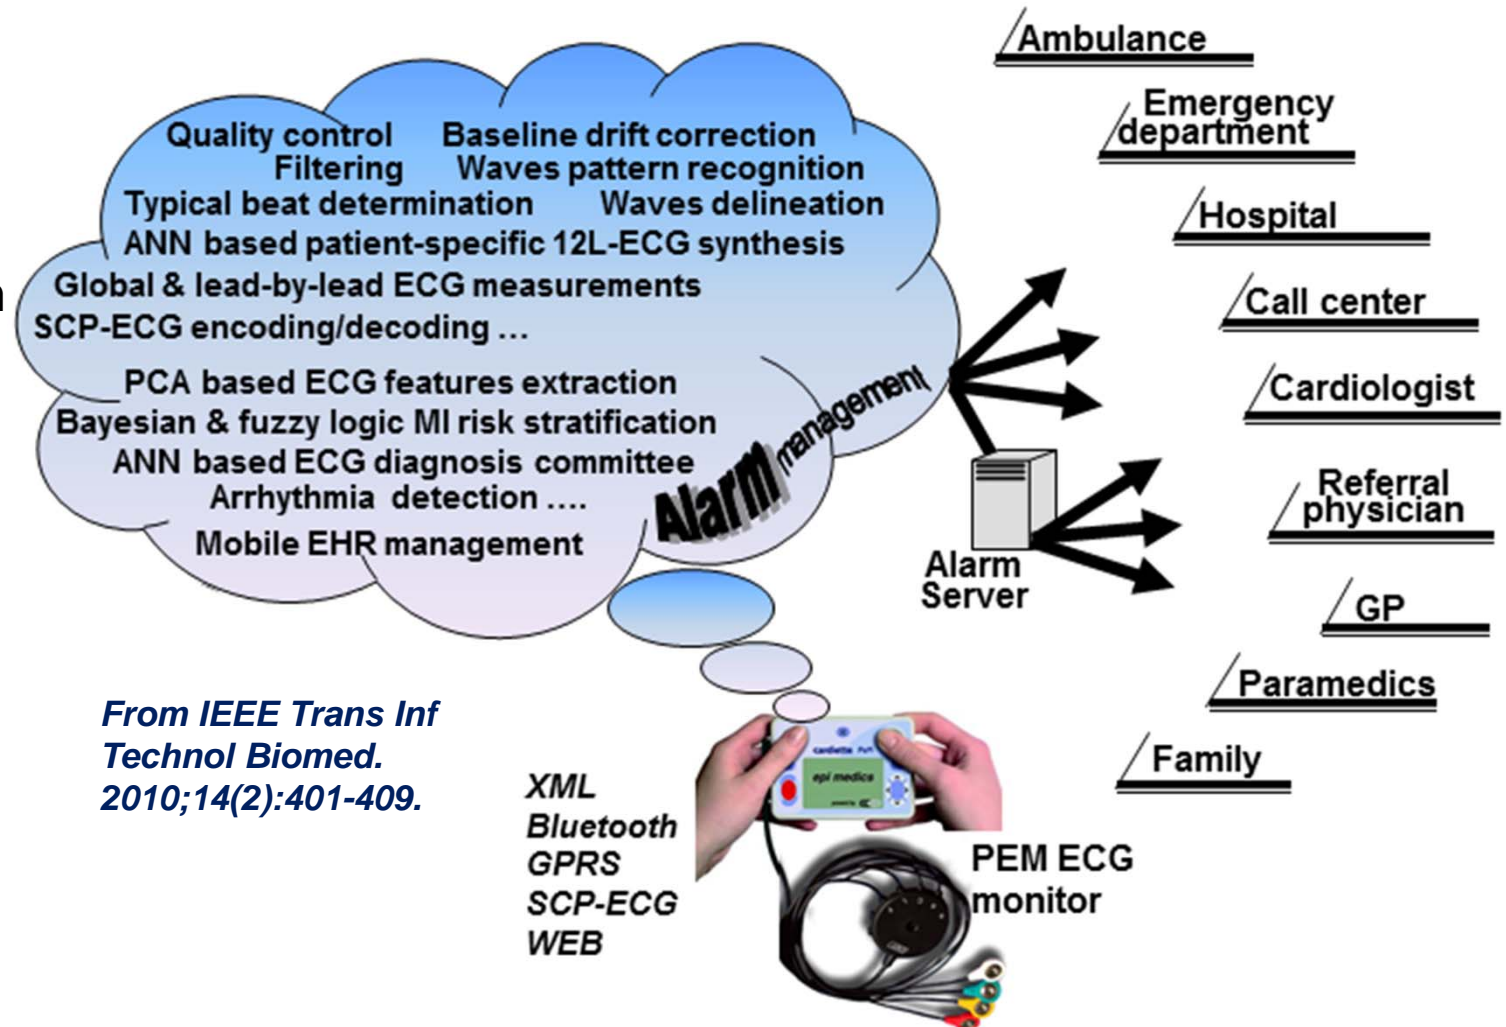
Quality control Baseline drift correction
Filtering Waves pattern recognition
Typical beat determination Waves delineation
ANN based patient-specific 12L-ECG synthesis
Global & lead-by-lead ECG measurements
SCP-ECG encoding/decoding ...
PCA based ECG features extraction
Bayesian & fuzzy logic MI risk stratification
ANN based ECG diagnosis committee
Arrhythmia detection ....
Mobile EHR management

Alarm management

Ambulance
Emergency department
Hospital
Call center
Cardiologist
Referral physician
GP
Paramedics
Family

Alarm Server

From IEEE Trans Inf Technol Biomed. 2010;14(2):401-409.

XML
Bluetooth
GPRS
SCP-ECG
WEB

cardiette PyH
epi medics

PEM ECG monitor